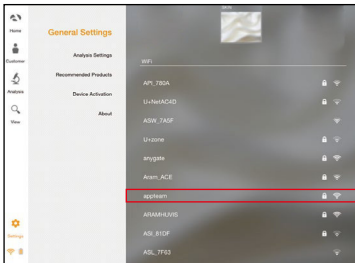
Home

Customer

Analysis

View

Settings

General Settings

Analysis Settings

Recommended Products

Device Activation

About

WiFi

API_7B3A

U+NetAC4D

ASW_7A5F

U+zone

anygate

Acsm_AC8

applearn

ARAMHUWS

ASL_81DF

ASL_7F63